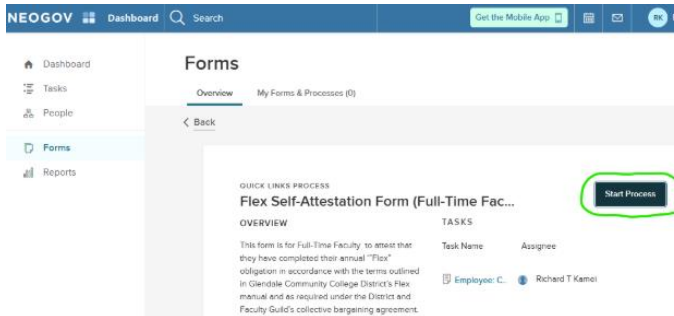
NEOGOV Dashboard Search

Get the Mobile App

RK

Dashboard

Tasks

People

Forms

Reports

Forms

Overview

My Forms & Processes (0)

Back

QUICK LINKS PROCESS

Flex Self-Attestation Form (Full-Time Fac...

Start Process

OVERVIEW

This form is for Full-Time Faculty to attest that they have completed their annual "Flex" obligation in accordance with the terms outlined in Glendale Community College District's Flex manual and as required under the District and Faculty Guild's collective bargaining agreement.

TASKS

Task Name

Assignee

Employee: C...

Richard T Kamei